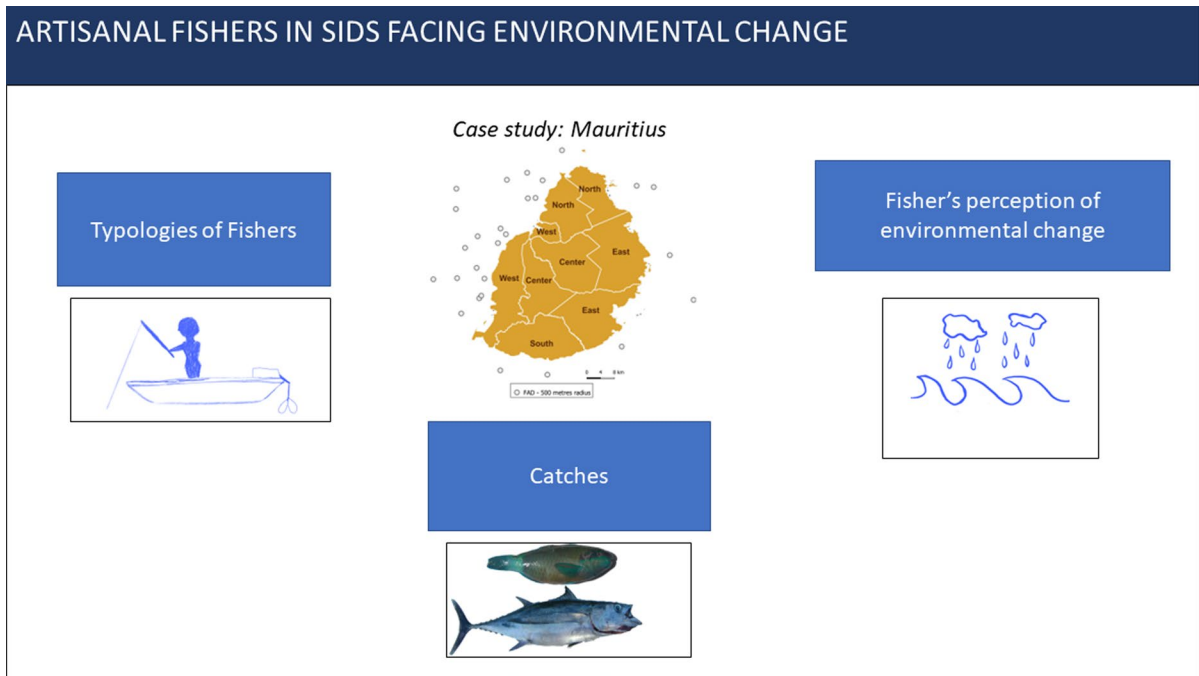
ARTISANAL FISHERS IN SIDS FACING ENVIRONMENTAL CHANGE

Case study: Mauritius

Typologies of Fishers

North
North
West
East
Center
West
Center
East
South
0 4 8 km
FAD - 500 metres radius

Fisher's perception of environmental change

Catches